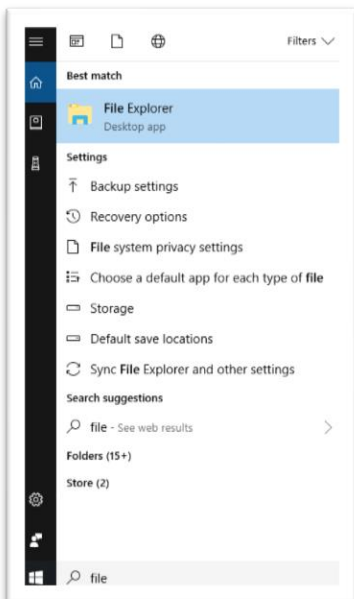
Filters

Best match

File Explorer
Desktop app

Settings

Backup settings

Recovery options

File system privacy settings

Choose a default app for each type of file

Storage

Default save locations

Sync File Explorer and other settings

Search suggestions

file - See web results

Folders (15+)

Store (2)

file